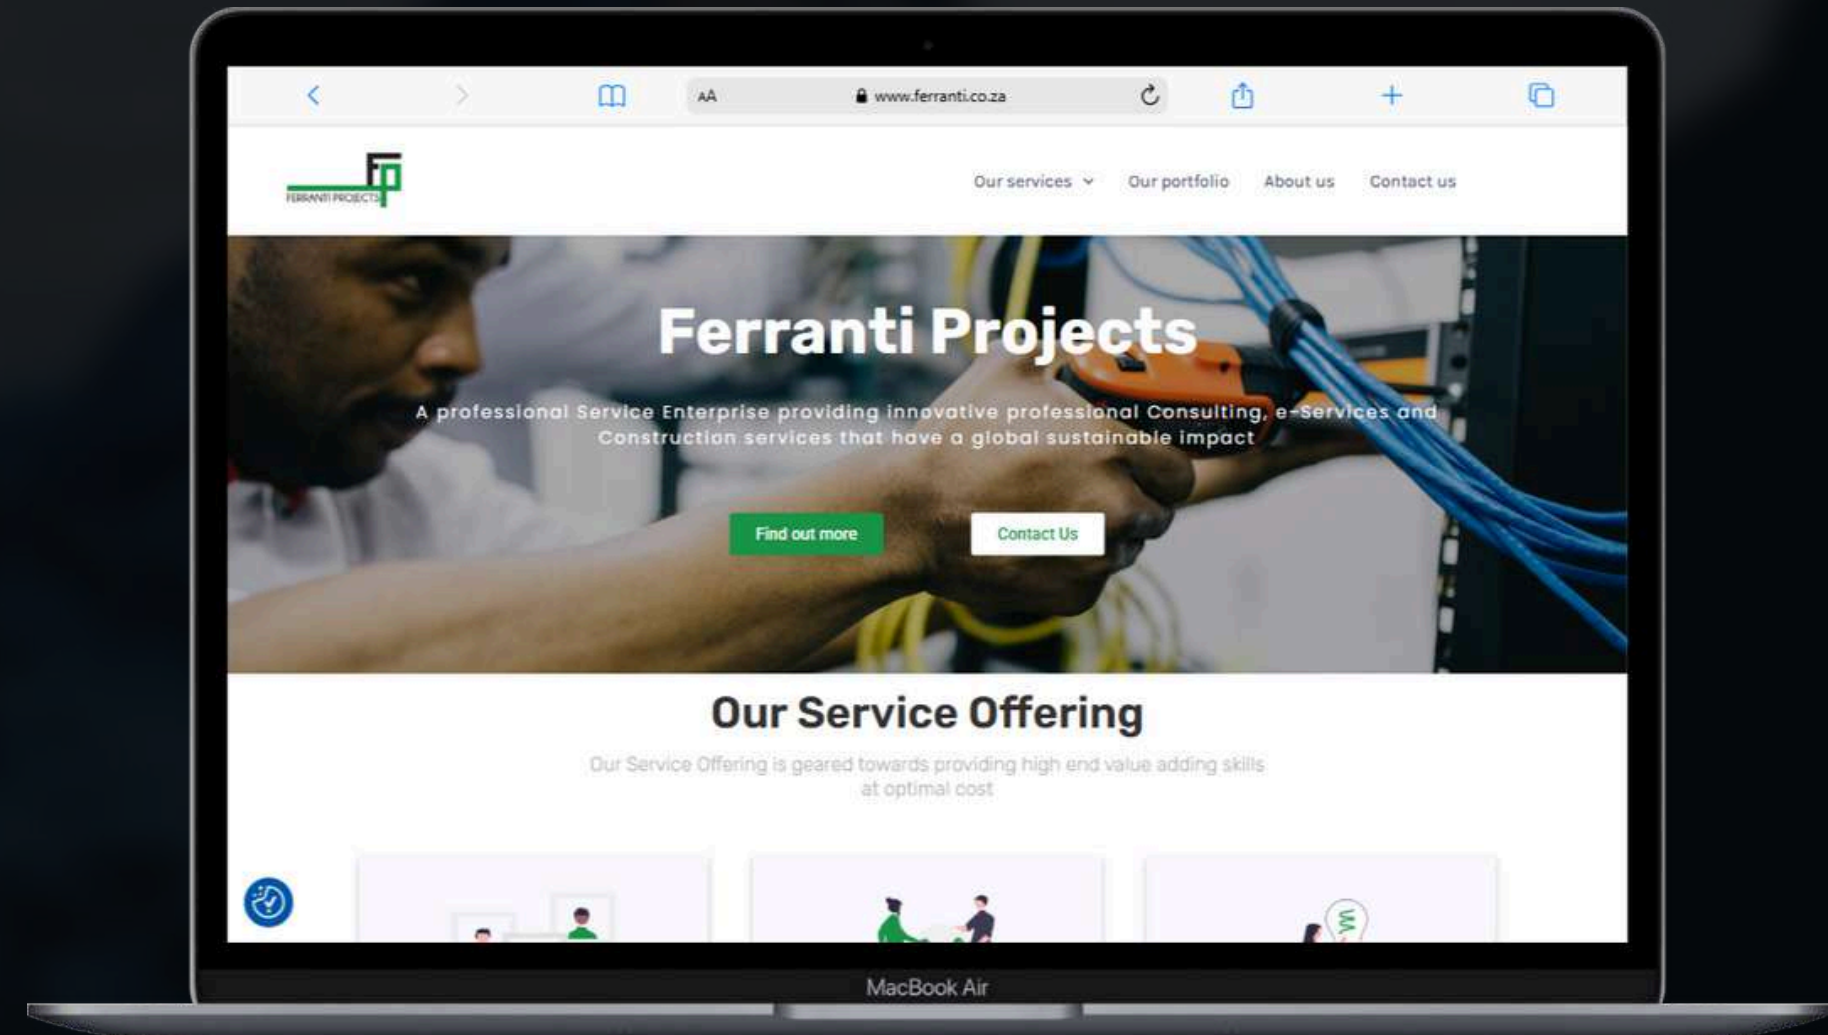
AA www.ferranti.co.za

FP
FERRANTI PROJECTS

Our services Our portfolio About us Contact us

Ferranti Projects

A professional Service Enterprise providing innovative professional Consulting, e-Services and Construction services that have a global sustainable impact

Find out more

Contact Us

Our Service Offering

Our Service Offering is geared towards providing high end value adding skills at optimal cost

MacBook Air